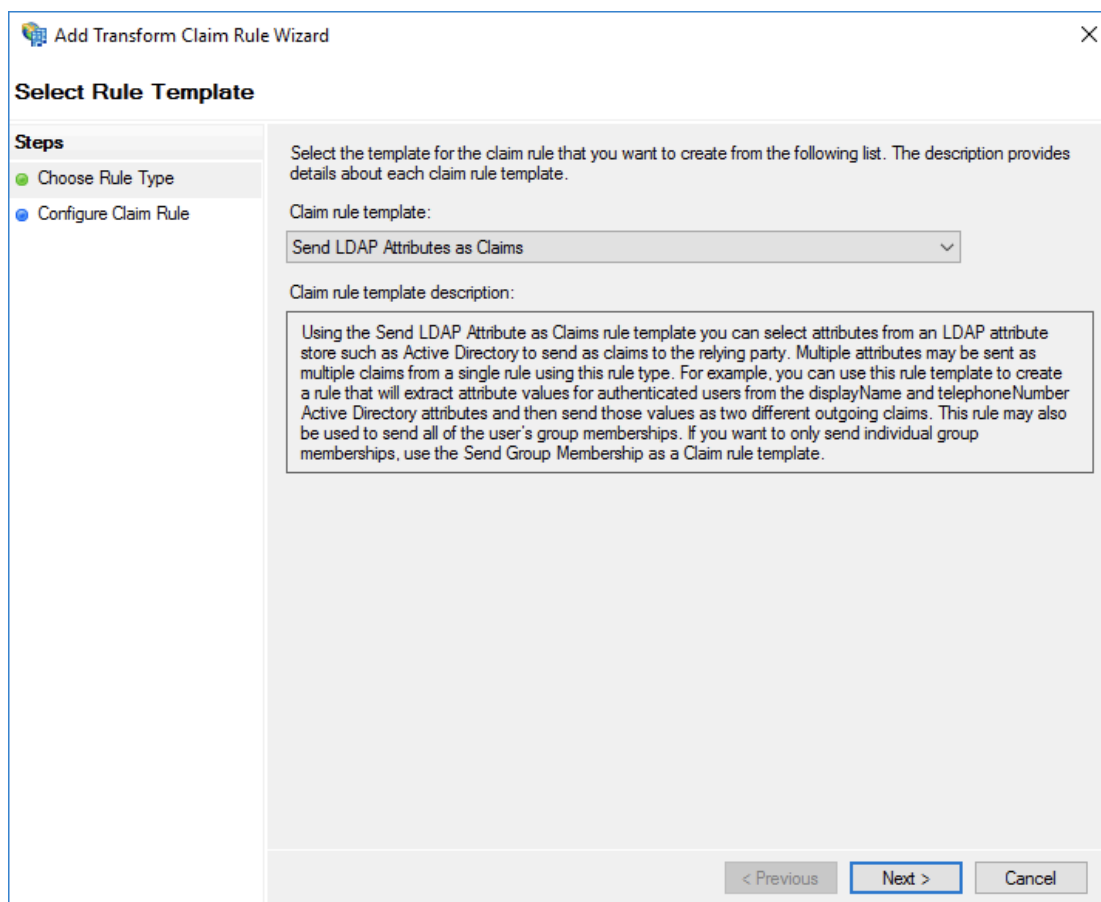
Add Transform Claim Rule Wizard

Select Rule Template

Steps
Choose Rule Type
Configure Claim Rule

Select the template for the claim rule that you want to create from the following list. The description provides details about each claim rule template.

Claim rule template:

Send LDAP Attributes as Claims

Claim rule template description:

Using the Send LDAP Attribute as Claims rule template you can select attributes from an LDAP attribute store such as Active Directory to send as claims to the relying party. Multiple attributes may be sent as multiple claims from a single rule using this rule type. For example, you can use this rule template to create a rule that will extract attribute values for authenticated users from the displayName and telephoneNumber Active Directory attributes and then send those values as two different outgoing claims. This rule may also be used to send all of the user's group memberships. If you want to only send individual group memberships, use the Send Group Membership as a Claim rule template.

< Previous Next > Cancel